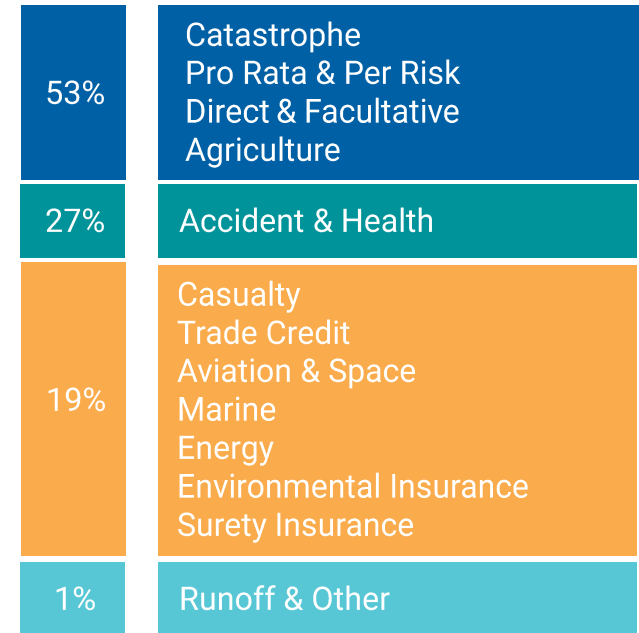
| 53% | Catastrophe<br>Pro Rata & Per Risk<br>Direct & Facultative<br>Agriculture |
|---|---|
| 27% | Accident & Health |
| 19% | Casualty<br>Trade Credit<br>Aviation & Space<br>Marine<br>Energy<br>Environmental Insurance<br>Surety Insurance |
| 1% | Runoff & Other |